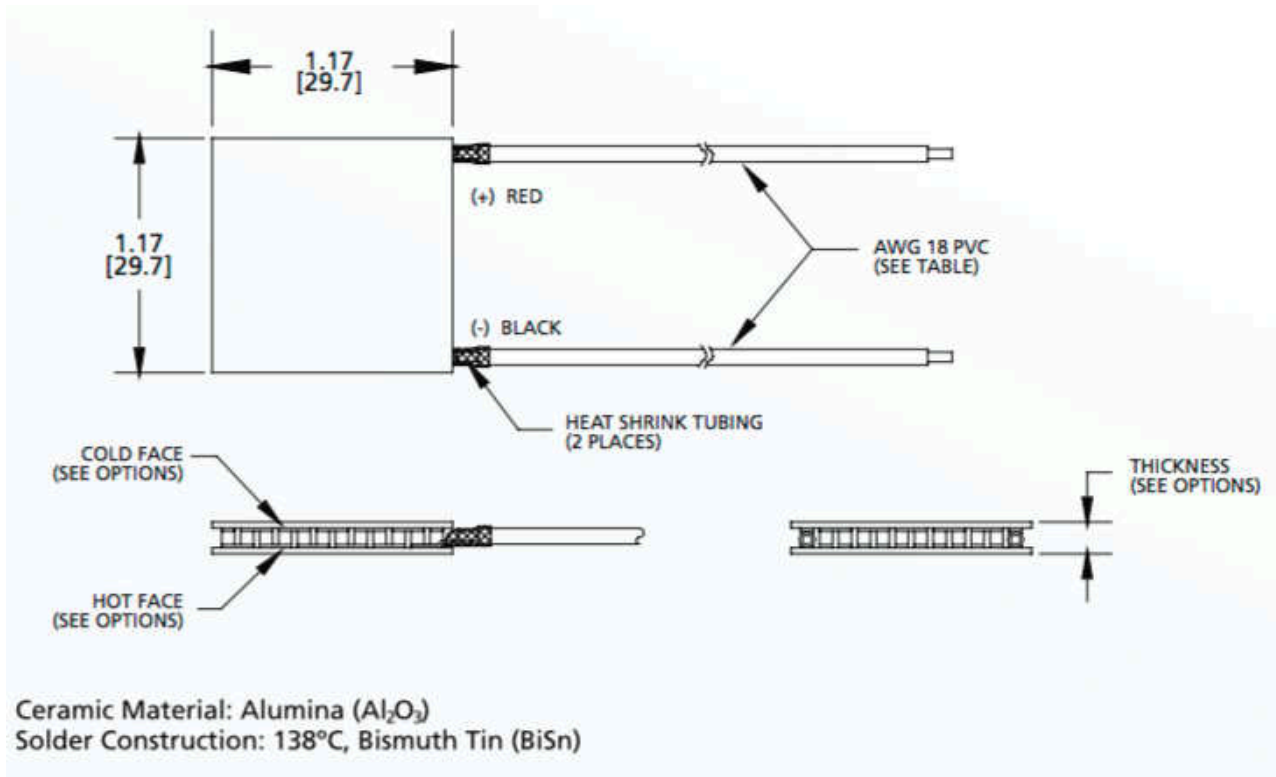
1.17
[29.7]

1.17
[29.7]

(+) RED

AWG 18 PVC
(SEE TABLE)

(-) BLACK

HEAT SHRINK TUBING
(2 PLACES)

COLD FACE
(SEE OPTIONS)

HOT FACE
(SEE OPTIONS)

THICKNESS
(SEE OPTIONS)

Ceramic Material: Alumina ($Al_2O_3$)
Solder Construction: 138°C, Bismuth Tin (BiSn)